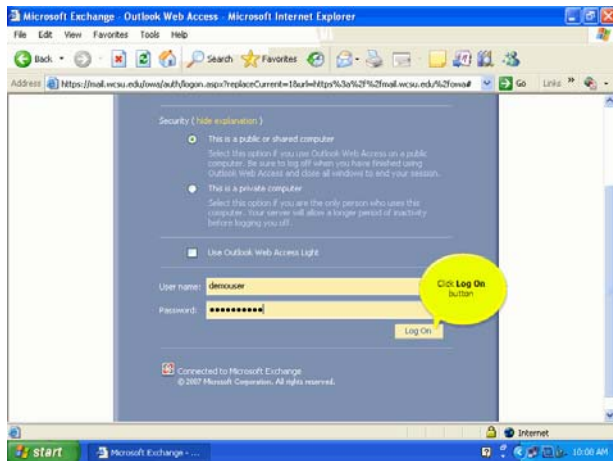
Microsoft Exchange - Outlook Web Access - Microsoft Internet Explorer

File Edit View Favorites Tools Help

Back Search Favorites

Address https://mail.wcsu.edu/owa/auth/logon.aspx?replaceCurrent=1&url=https%3a%2f%2fmail.wcsu.edu%2fowa# Go Links

Security ( hide explanation )

This is a public or shared computer

Select this option if you use Outlook Web Access on a public computer. Be sure to log off when you have finished using Outlook Web Access and close all windows to end your session.

This is a private computer

Select this option if you are the only person who uses this computer. Your server will allow a longer period of inactivity before logging you off.

Use Outlook Web Access Light

User name: demouser

Password: ••••••••••

Click **Log On** button

Log On

Connected to Microsoft Exchange
© 2007 Microsoft Corporation. All rights reserved.

Internet

start Microsoft Exchange - ... 10:00 AM